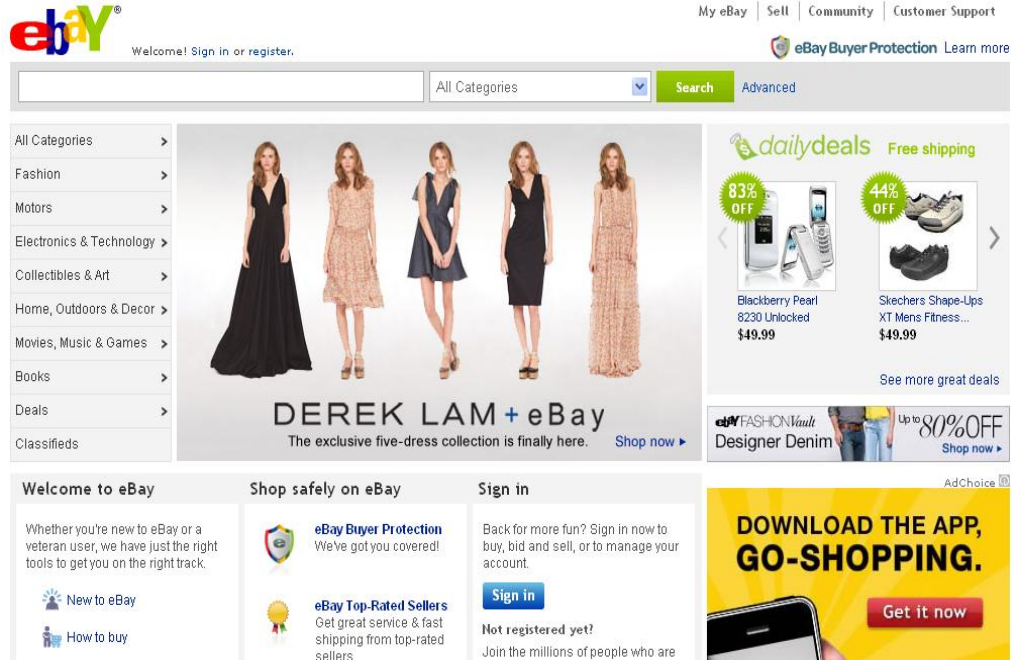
ebay

Welcome! Sign in or register.

My eBay | Sell | Community | Customer Support

eBay Buyer Protection Learn more

All Categories

Search

Advanced

All Categories
Fashion
Motors
Electronics & Technology
Collectibles & Art
Home, Outdoors & Decor
Movies, Music & Games
Books
Deals
Classifieds

DEREK LAM + eBay

The exclusive five-dress collection is finally here. Shop now ▸

dailydeals Free shipping

83% OFF

Blackberry Pearl 8230 Unlocked
$49.99

44% OFF

Skechers Shape-Ups XT Mens Fitness...
$49.99

See more great deals

ebY FASHION Vault Designer Denim

Up to 80% OFF

Shop now ▸

AdChoice

Welcome to eBay

Whether you're new to eBay or a veteran user, we have just the right tools to get you on the right track.

New to eBay

How to buy

Shop safely on eBay

eBay Buyer Protection
We've got you covered!

eBay Top-Rated Sellers
Get great service & fast shipping from top-rated sellers

Sign in

Back for more fun? Sign in now to buy, bid and sell, or to manage your account.

Sign in

Not registered yet?

Join the millions of people who are

DOWNLOAD THE APP, GO-SHOPPING.

Get it now